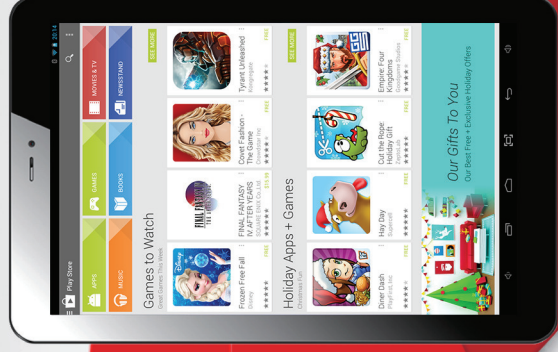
Play Store

APPS
MUSIC
GAMES
BOOKS
MOVIES & TV
NEWSSTAND

Games to Watch
Great Games This Week
SEE MORE

Frozen Free Fall
FREE
★★★★

FINAL FANTASY IV: AFTER YEARS
SQUARE ENIX Co.,Ltd.
$15.99
★★★★

Covet Fashion - The Game
Crowdstar Inc
FREE
★★★★

Tyrant Unleashed
Kongregate
FREE

Holiday Apps + Games
Christmas Fun
SEE MORE

Diner Dash
FREE
★★★★

Hay Day
FREE
★★★★

Cut the Rope: Holiday Gift
ZeptoLab
FREE
★★★★

Empire: Four Kingdoms
Goodgame Studios
FREE
★★★★

Our Gifts To You
Our Best Free + Exclusive Holiday Offers

20:14